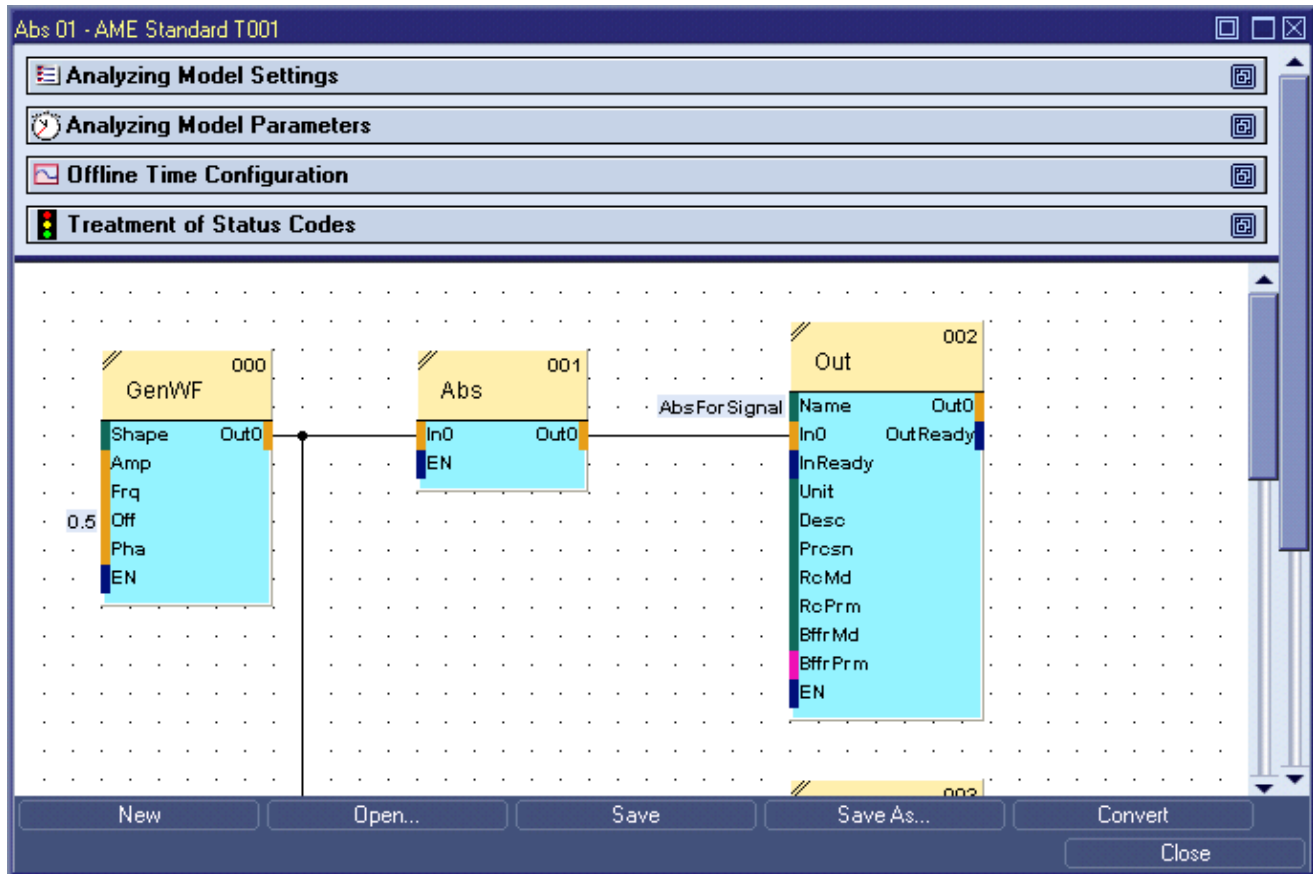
Abs 01 - AME Standard T001

Analyzing Model Settings

Analyzing Model Parameters

Offline Time Configuration

Treatment of Status Codes

000
GenWF
Shape
Out0
Amp
Frq
0.5
Off
Pha
EN

001
Abs
In0
Out0
EN

AbsForSignal

002
Out
Name
Out0
In0
OutReady
InReady
Unit
Desc
Prcsn
RcMd
RcPrm
BffrMd
BffrPrm
EN

003

New
Open...
Save
Save As...
Convert
Close